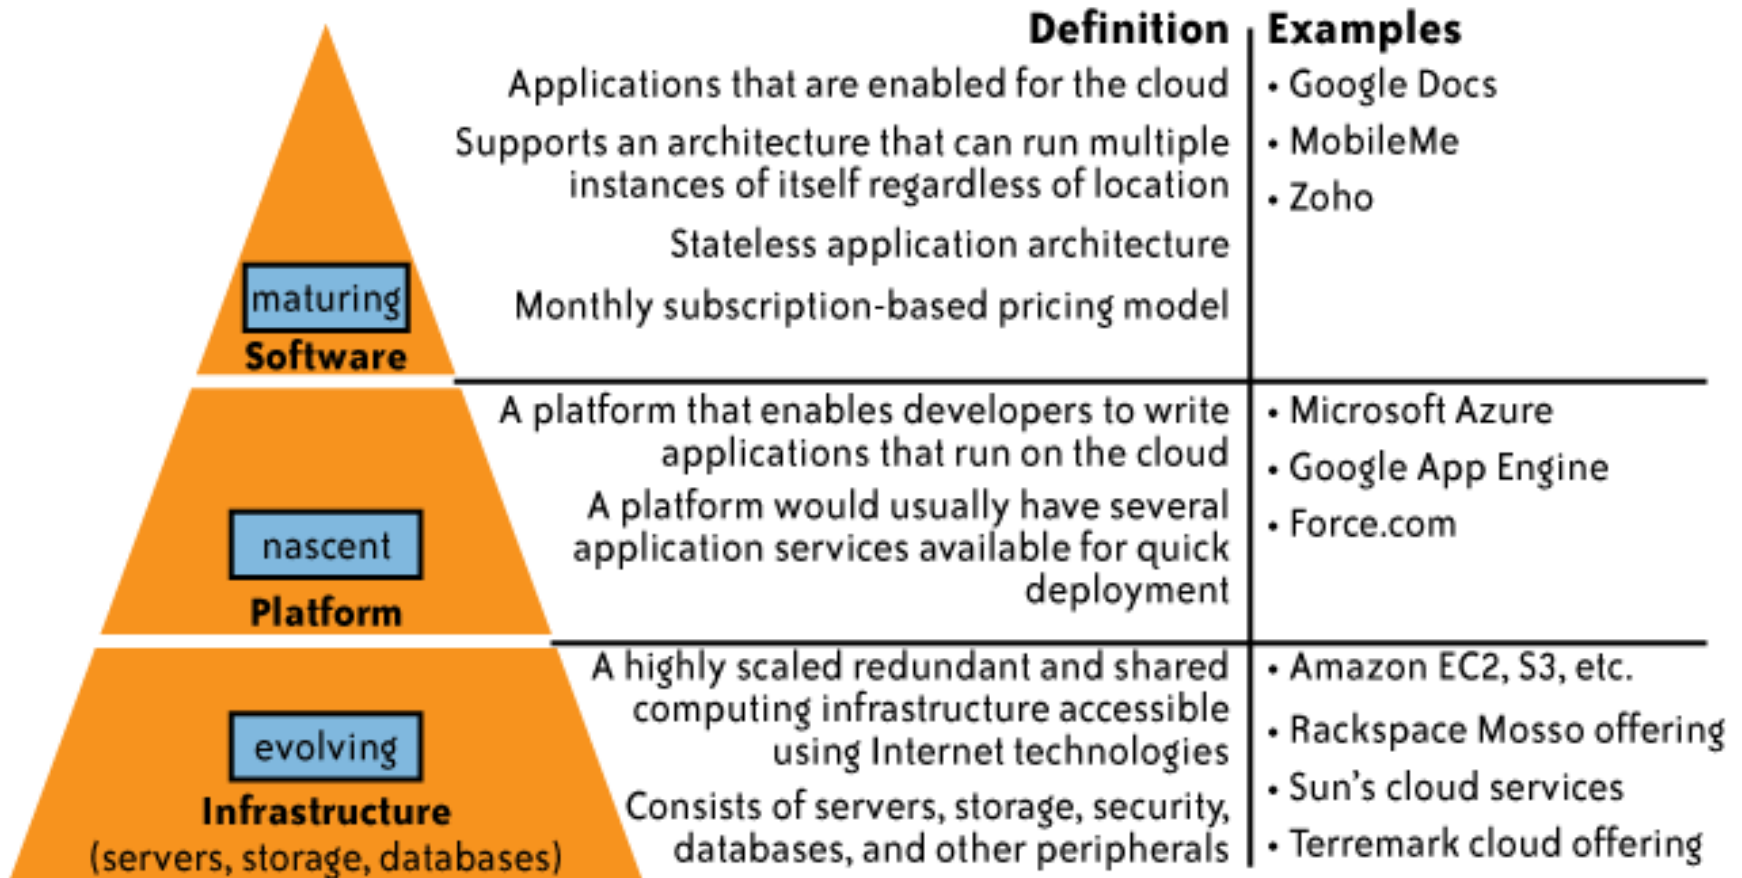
maturing
Software

nascent
Platform

evolving
Infrastructure
(servers, storage, databases)

| Definition | Examples |
|---|---|
| Applications that are enabled for the cloud<br>Supports an architecture that can run multiple instances of itself regardless of location<br>Stateless application architecture<br>Monthly subscription-based pricing model | • Google Docs<br>• MobileMe<br>• Zoho |
| A platform that enables developers to write applications that run on the cloud<br>A platform would usually have several application services available for quick deployment | • Microsoft Azure<br>• Google App Engine<br>• Force.com |
| A highly scaled redundant and shared computing infrastructure accessible using Internet technologies<br>Consists of servers, storage, security, databases, and other peripherals | • Amazon EC2, S3, etc.<br>• Rackspace Mosso offering<br>• Sun's cloud services<br>• Terremark cloud offering |